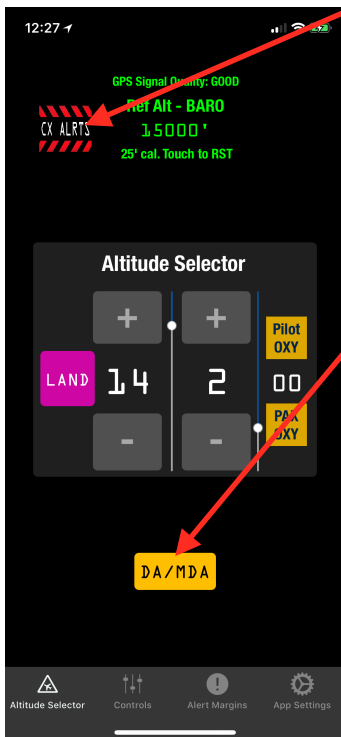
12:27

GPS Signal Quality: GOOD

Ref Alt - BARO

15000'

25' cal. Touch to RST

CX ALRTS

Altitude Selector

+

+

Pilot OXY

LAND

14

2

00

PAX OXY

-

-

DA/MDA

Altitude Selector

Controls

Alert Margins

App Settings